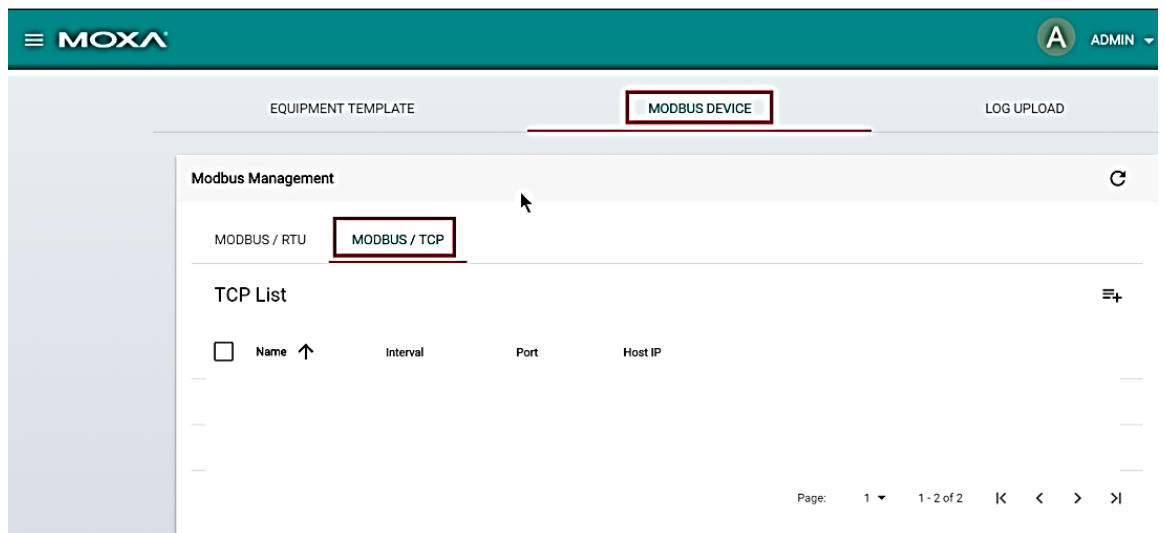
MOXA

A ADMIN

EQUIPMENT TEMPLATE

MODBUS DEVICE

LOG UPLOAD

Modbus Management

MODBUS / RTU

MODBUS / TCP

TCP List

| Name ↑ | Interval | Port | Host IP |
|---|---|---|---|

Page: 1 ▾ 1 - 2 of 2 |< < > >|